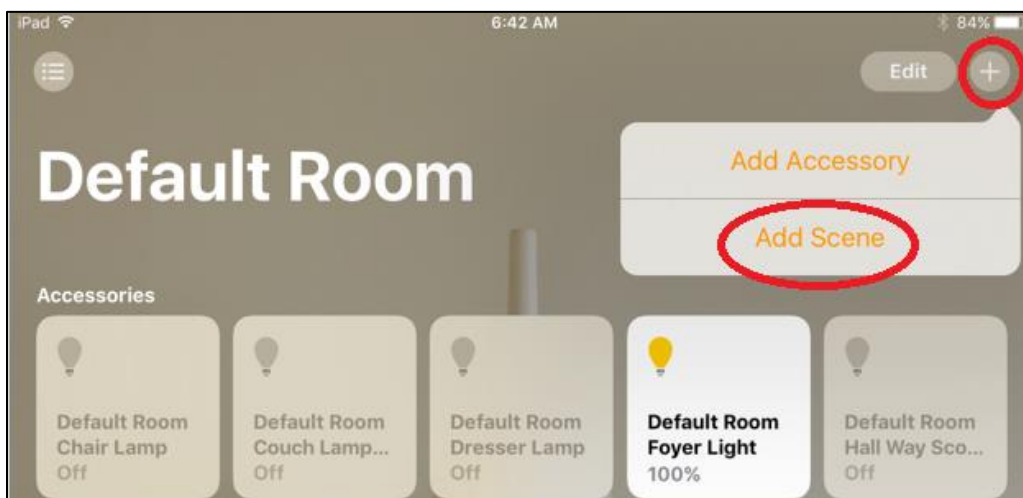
iPad 6:42 AM 84%

Edit +

Add Accessory

Add Scene

Default Room

Accessories

Default Room Chair Lamp Off

Default Room Couch Lamp... Off

Default Room Dresser Lamp Off

Default Room Foyer Light 100%

Default Room Hall Way Sco... Off